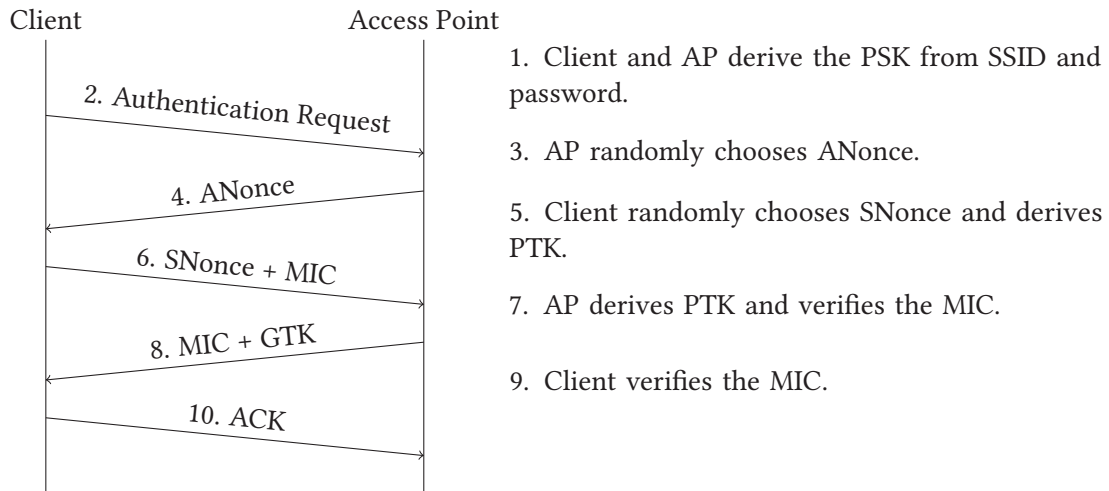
Client

Access Point

2. Authentication Request

4. ANonce

6. SNonce + MIC

8. MIC + GTK

10. ACK

1. Client and AP derive the PSK from SSID and password.

3. AP randomly chooses ANonce.

5. Client randomly chooses SNonce and derives PTK.

7. AP derives PTK and verifies the MIC.

9. Client verifies the MIC.